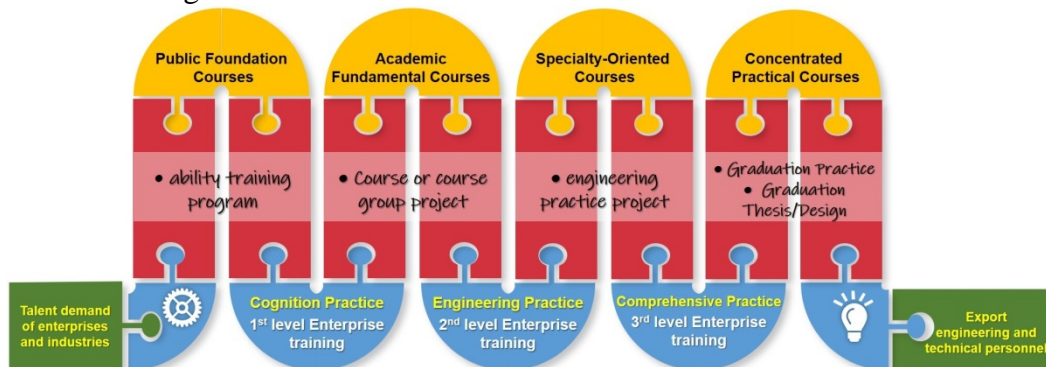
Public Foundation Courses

Academic Fundamental Courses

Specialty-Oriented Courses

Concentrated Practical Courses

• ability training program

• Course or course group project

• engineering practice project

• Graduation Practice
• Graduation Thesis/Design

Talent demand of enterprises and industries

Cognition Practice
$1^{st}$ level Enterprise training

Engineering Practice
$2^{nd}$ level Enterprise training

Comprehensive Practice
$3^{rd}$ level Enterprise training

Export engineering and technical personnel